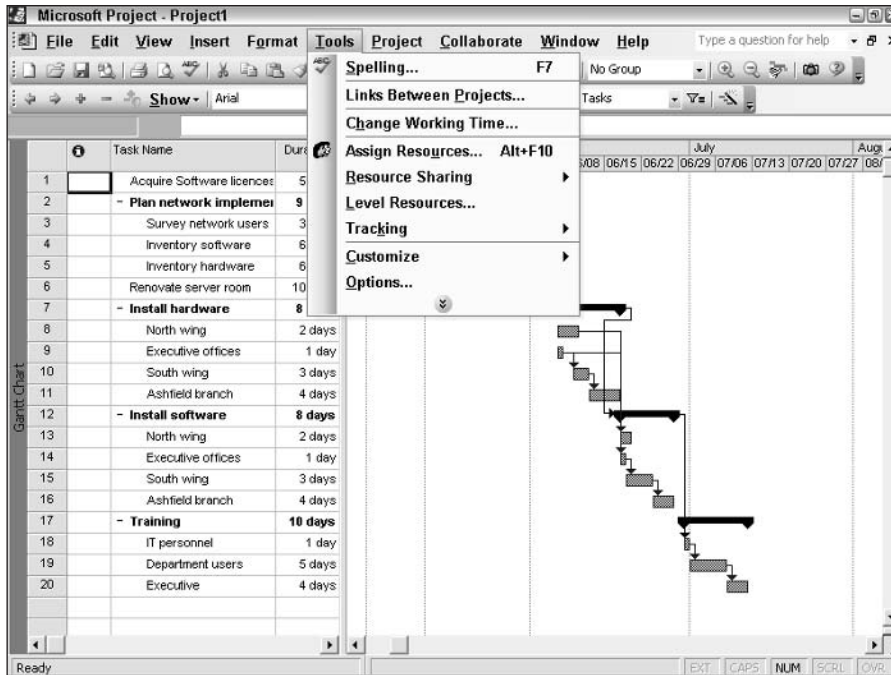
Microsoft Project - Project1

File Edit View Insert Format Tools Project Collaborate Window Help

Type a question for help

No Group

Show▾ Arial

Tasks

Spelling... F7
Links Between Projects...
Change Working Time...
Assign Resources... Alt+F10
Resource Sharing
Level Resources...
Tracking
Customize
Options...

July
Aug
/08 06/15 06/22 06/29 07/06 07/13 07/20 07/27 08/

Gantt Chart

| | Task Name | Dura |
|---|---|---|
| 1 | Acquire Software licences | 5 |
| 2 | - Plan network implemen | 9 |
| 3 | Survey network users | 3 |
| 4 | Inventory software | 6 |
| 5 | Inventory hardware | 6 |
| 6 | Renovate server room | 10 |
| 7 | - Install hardware | 8 |
| 8 | North wing | 2 days |
| 9 | Executive offices | 1 day |
| 10 | South wing | 3 days |
| 11 | Ashfield branch | 4 days |
| 12 | - Install software | 8 days |
| 13 | North wing | 2 days |
| 14 | Executive offices | 1 day |
| 15 | South wing | 3 days |
| 16 | Ashfield branch | 4 days |
| 17 | - Training | 10 days |
| 18 | IT personnel | 1 day |
| 19 | Department users | 5 days |
| 20 | Executive | 4 days |

Ready

EXT CAPS NUM SCRL OVR